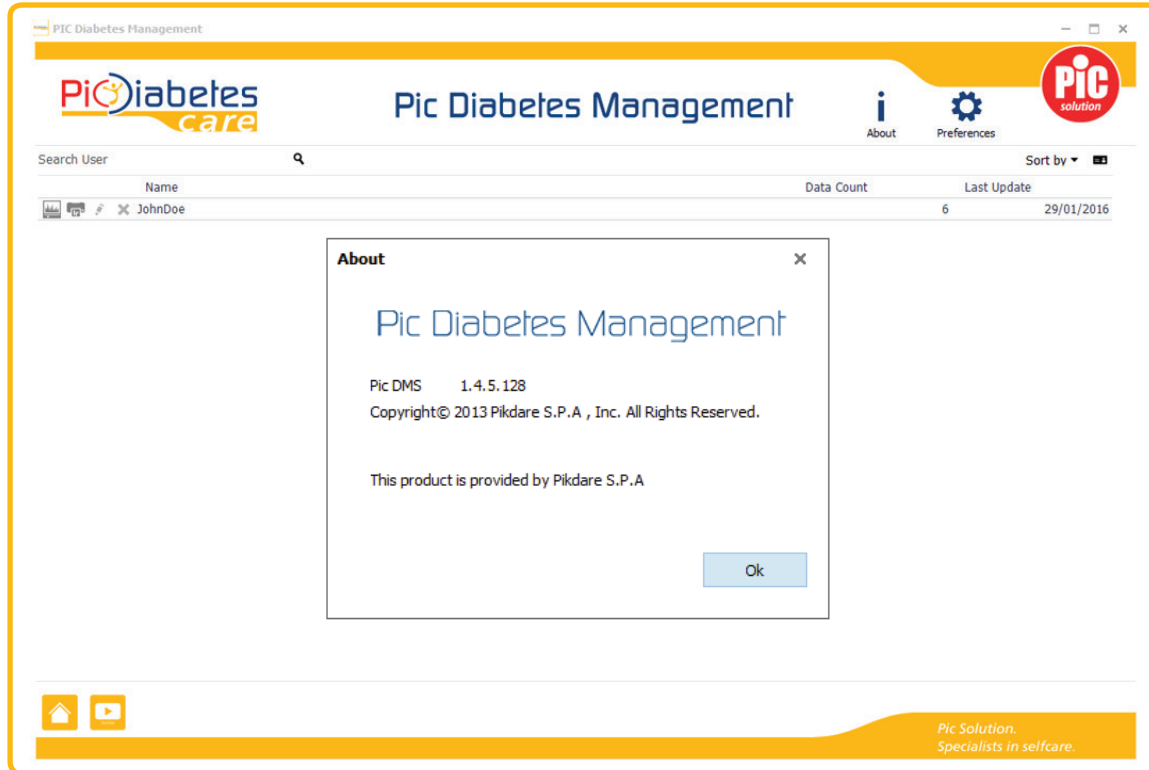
PIC Diabetes Management

PicDiabetes care

Pic Diabetes Management

About

Preferences

PiC solution

Search User

Sort by

| | Name | Data Count | Last Update |
|---|---|---|---|
| | JohnDoe | 6 | 29/01/2016 |

About

Pic Diabetes Management

Pic DMS 1.4.5.128

Copyright© 2013 Pikdare S.P.A , Inc. All Rights Reserved.

This product is provided by Pikdare S.P.A

Ok

Pic Solution.
Specialists in selfcare.